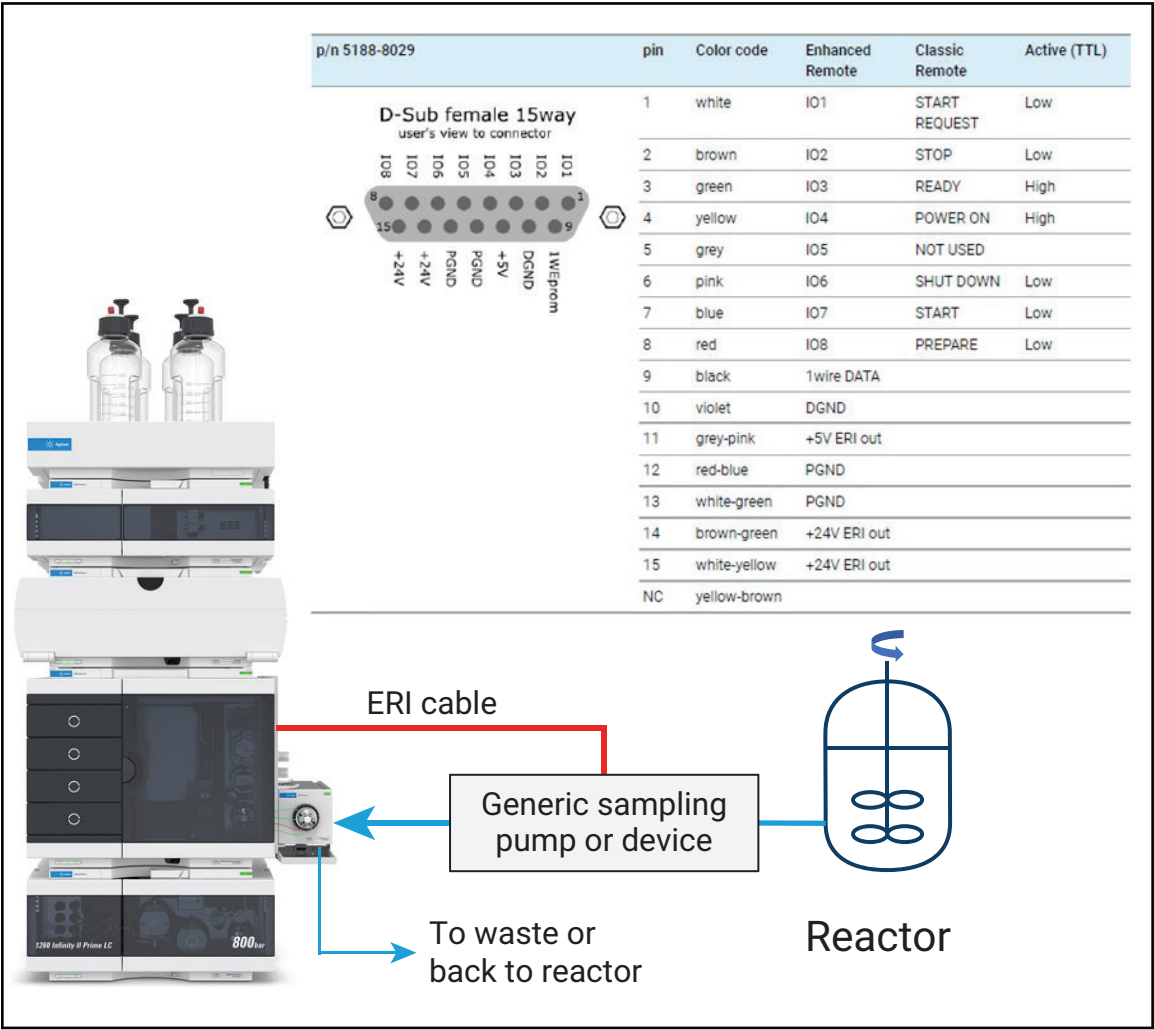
| p/n 5188-8029 | pin | Color code | Enhanced Remote | Classic Remote | Active (TTL) |
|---|---|---|---|---|---|
| | 1 | white | IO1 | START REQUEST | Low |
| | 2 | brown | IO2 | STOP | Low |
| | 3 | green | IO3 | READY | High |
| | 4 | yellow | IO4 | POWER ON | High |
| | 5 | grey | IO5 | NOT USED | |
| | 6 | pink | IO6 | SHUT DOWN | Low |
| | 7 | blue | IO7 | START | Low |
| | 8 | red | IO8 | PREPARE | Low |
| | 9 | black | 1wire DATA | | |
| | 10 | violet | DGND | | |
| | 11 | grey-pink | +5V ERI out | | |
| | 12 | red-blue | PGND | | |
| | 13 | white-green | PGND | | |
| | 14 | brown-green | +24V ERI out | | |
| | 15 | white-yellow | +24V ERI out | | |
| | NC | yellow-brown | | | |

D-Sub female 15way
user's view to connector

IO8 IO7 IO6 IO5 IO4 IO3 IO2 IO1
8 1
15 9
+24V +24V PGND PGND +5V DGND 1WEprom

Agilent

1260 Infinity II Prime LC
800bar

ERI cable

Generic sampling pump or device

To waste or back to reactor

Reactor